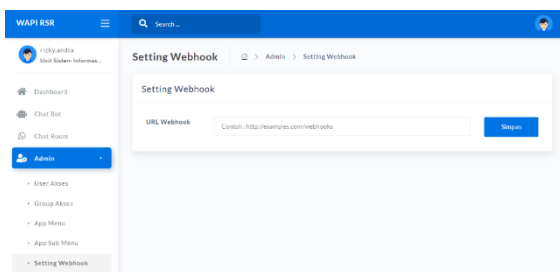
WAPI RSR

Search...

rizky.andra
Unit Sistem Informas...

Dashboard

Chat Bot

Chat Room

Admin

User Akses

Group Akses

App Menu

App Sub Menu

Setting Webhook

Setting Webhook

Admin > Setting Webhook

Setting Webhook

URL Webhook

Contoh : http://examples.com/webhooks

Simpan